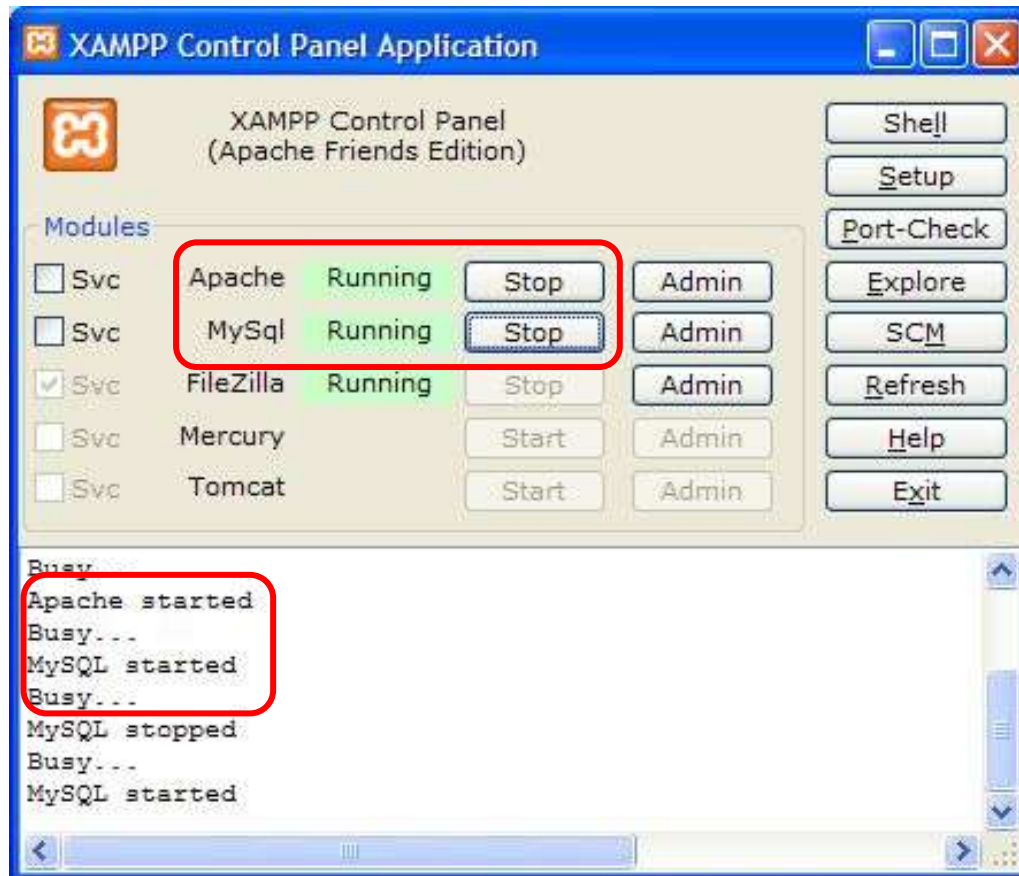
XAMPP Control Panel Application

XAMPP Control Panel
(Apache Friends Edition)

Shell
Setup
Port-Check
Explore
SCM
Refresh
Help
Exit

Modules

| | | | | |
|---|---|---|---|---|
| Svc | Apache | Running | Stop | Admin |
| Svc | MySql | Running | Stop | Admin |
| Svc | FileZilla | Running | Stop | Admin |
| Svc | Mercury | | Start | Admin |
| Svc | Tomcat | | Start | Admin |

Busy...
Apache started
Busy...
MySQL started
Busy...
MySQL stopped
Busy...
MySQL started